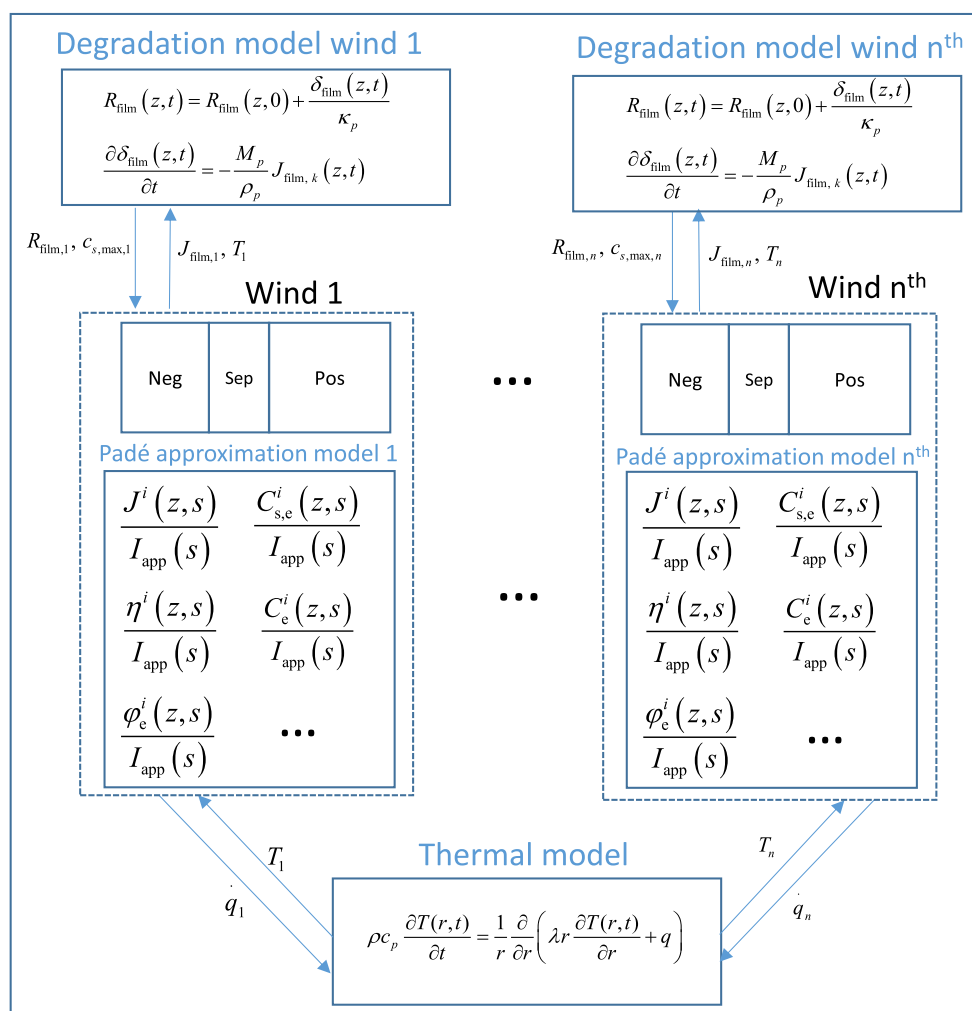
Degradation model wind 1

$R_{\text{film}}(z,t) = R_{\text{film}}(z,0) + \frac{\delta_{\text{film}}(z,t)}{\kappa_p}$

$\frac{\partial \delta_{\text{film}}(z,t)}{\partial t} = -\frac{M_p}{\rho_p} J_{\text{film},k}(z,t)$

Degradation model wind n$^{th}$

$R_{\text{film}}(z,t) = R_{\text{film}}(z,0) + \frac{\delta_{\text{film}}(z,t)}{\kappa_p}$

$\frac{\partial \delta_{\text{film}}(z,t)}{\partial t} = -\frac{M_p}{\rho_p} J_{\text{film},k}(z,t)$

$R_{\text{film},1}, c_{s,\max,1}$

$J_{\text{film},1}, T_1$

$R_{\text{film},n}, c_{s,\max,n}$

$J_{\text{film},n}, T_n$

Wind 1

Neg | Sep | Pos

Padé approximation model 1

$\frac{J^i(z,s)}{I_{\text{app}}(s)}$ $\frac{C^i_{\text{s,e}}(z,s)}{I_{\text{app}}(s)}$

$\frac{\eta^i(z,s)}{I_{\text{app}}(s)}$ $\frac{C^i_{\text{e}}(z,s)}{I_{\text{app}}(s)}$

$\frac{\varphi^i_{\text{e}}(z,s)}{I_{\text{app}}(s)}$ ...

...

...

Wind n$^{th}$

Neg | Sep | Pos

Padé approximation model n$^{th}$

$\frac{J^i(z,s)}{I_{\text{app}}(s)}$ $\frac{C^i_{\text{s,e}}(z,s)}{I_{\text{app}}(s)}$

$\frac{\eta^i(z,s)}{I_{\text{app}}(s)}$ $\frac{C^i_{\text{e}}(z,s)}{I_{\text{app}}(s)}$

$\frac{\varphi^i_{\text{e}}(z,s)}{I_{\text{app}}(s)}$ ...

$T_1$

$\dot{q}_1$

Thermal model

$\rho c_p \frac{\partial T(r,t)}{\partial t} = \frac{1}{r}\frac{\partial}{\partial r}\left(\lambda r \frac{\partial T(r,t)}{\partial r} + q\right)$

$T_n$

$\dot{q}_n$